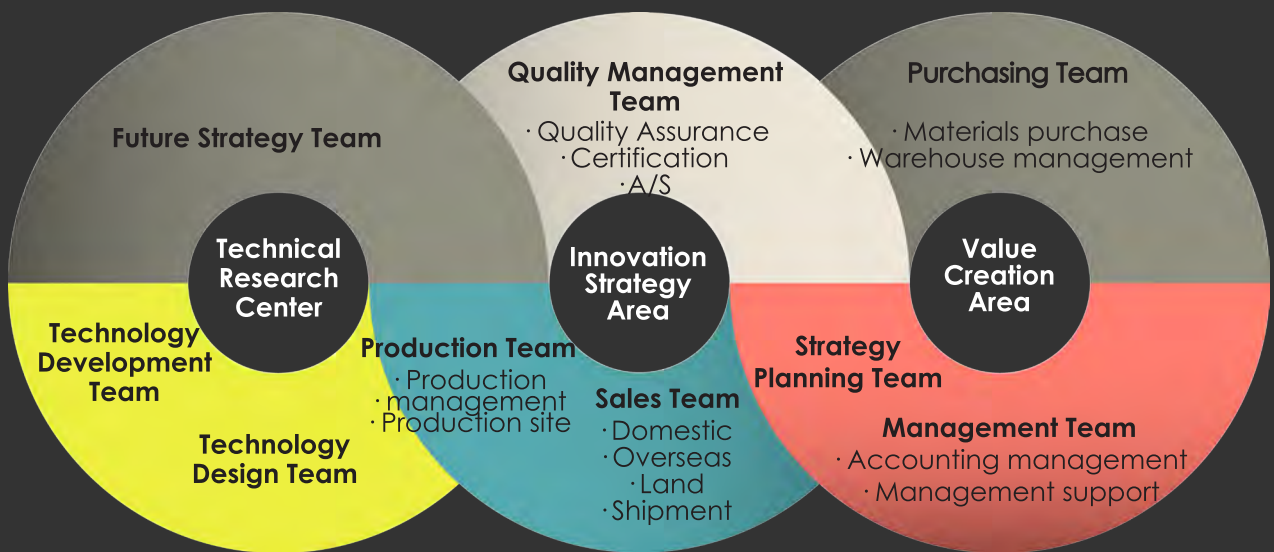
Future Strategy Team

Technical Research Center

Technology Development Team

Technology Design Team

Quality Management Team
· Quality Assurance
· Certification
· A/S

Innovation Strategy Area

Production Team
· Production management
· Production site

Sales Team
· Domestic
· Overseas
· Land
· Shipment

Purchasing Team
· Materials purchase
· Warehouse management

Value Creation Area

Strategy Planning Team

Management Team
· Accounting management
· Management support